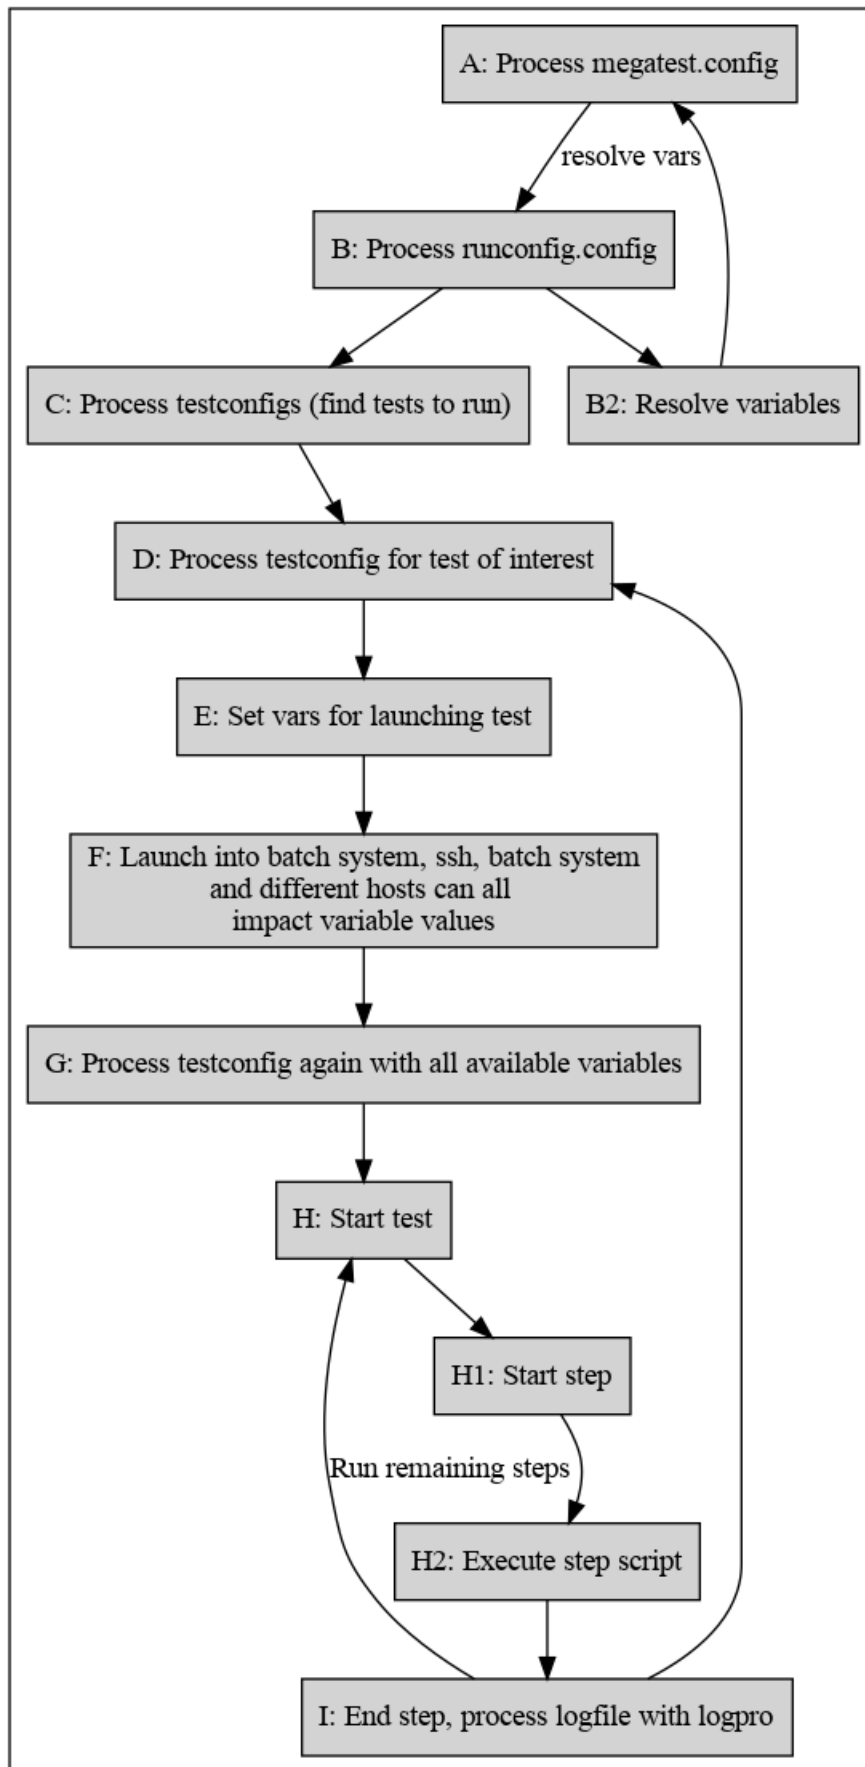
A: Process megatest.config

resolve vars

B: Process runconfig.config

C: Process testconfigs (find tests to run)

B2: Resolve variables

D: Process testconfig for test of interest

E: Set vars for launching test

F: Launch into batch system, ssh, batch system and different hosts can all impact variable values

G: Process testconfig again with all available variables

H: Start test

H1: Start step

Run remaining steps

H2: Execute step script

I: End step, process logfile with logpro